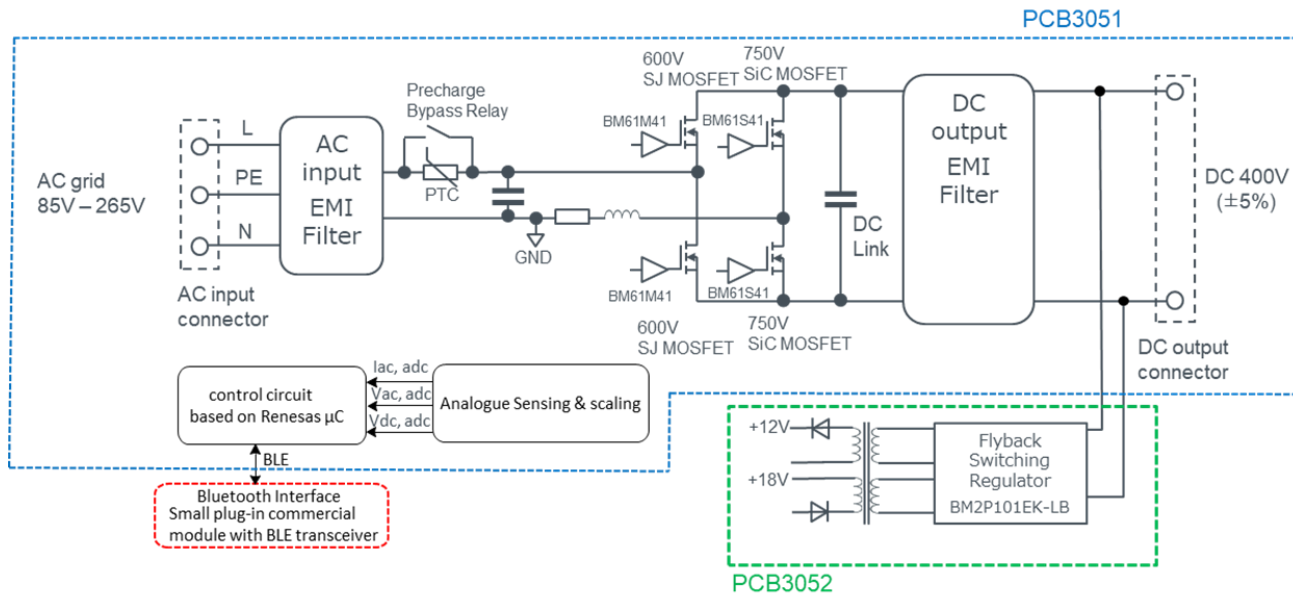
PCB3051

AC grid
85V – 265V

L

PE

N

AC input connector

AC input EMI Filter

Precharge Bypass Relay

PTC

GND

600V SJ MOSFET

750V SiC MOSFET

BM61M41

BM61S41

BM61M41

BM61S41

600V SJ MOSFET

750V SiC MOSFET

DC Link

DC output EMI Filter

DC 400V (±5%)

DC output connector

control circuit based on Renesas µC

Iac, adc

Vac, adc

Vdc, adc

Analogue Sensing & scaling

BLE

Bluetooth Interface
Small plug-in commercial module with BLE transceiver

+12V

+18V

Flyback Switching Regulator

BM2P101EK-LB

PCB3052